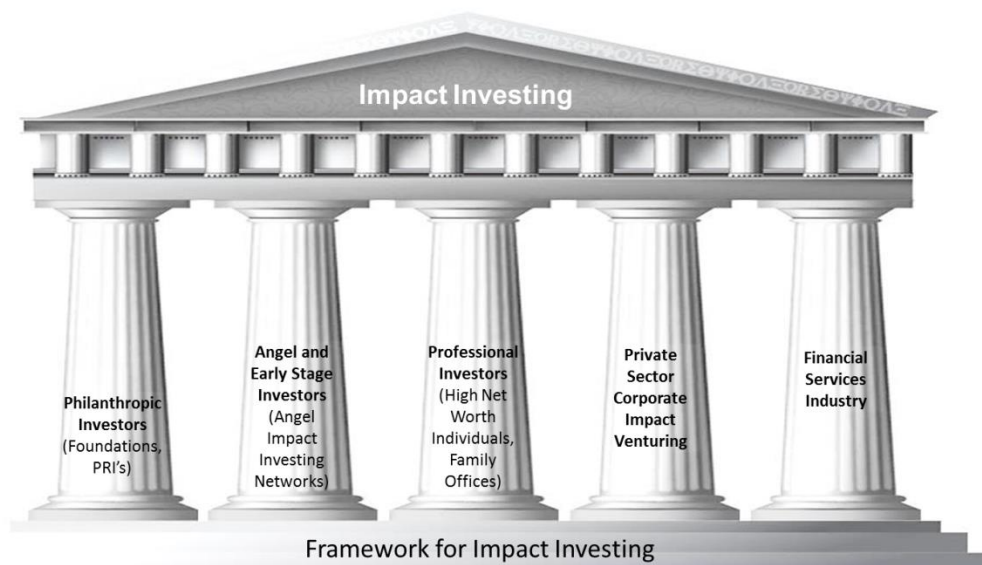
Impact Investing

Philanthropic Investors (Foundations, PRI's)

Angel and Early Stage Investors (Angel Impact Investing Networks)

Professional Investors (High Net Worth Individuals, Family Offices)

Private Sector Corporate Impact Venturing

Financial Services Industry

Framework for Impact Investing